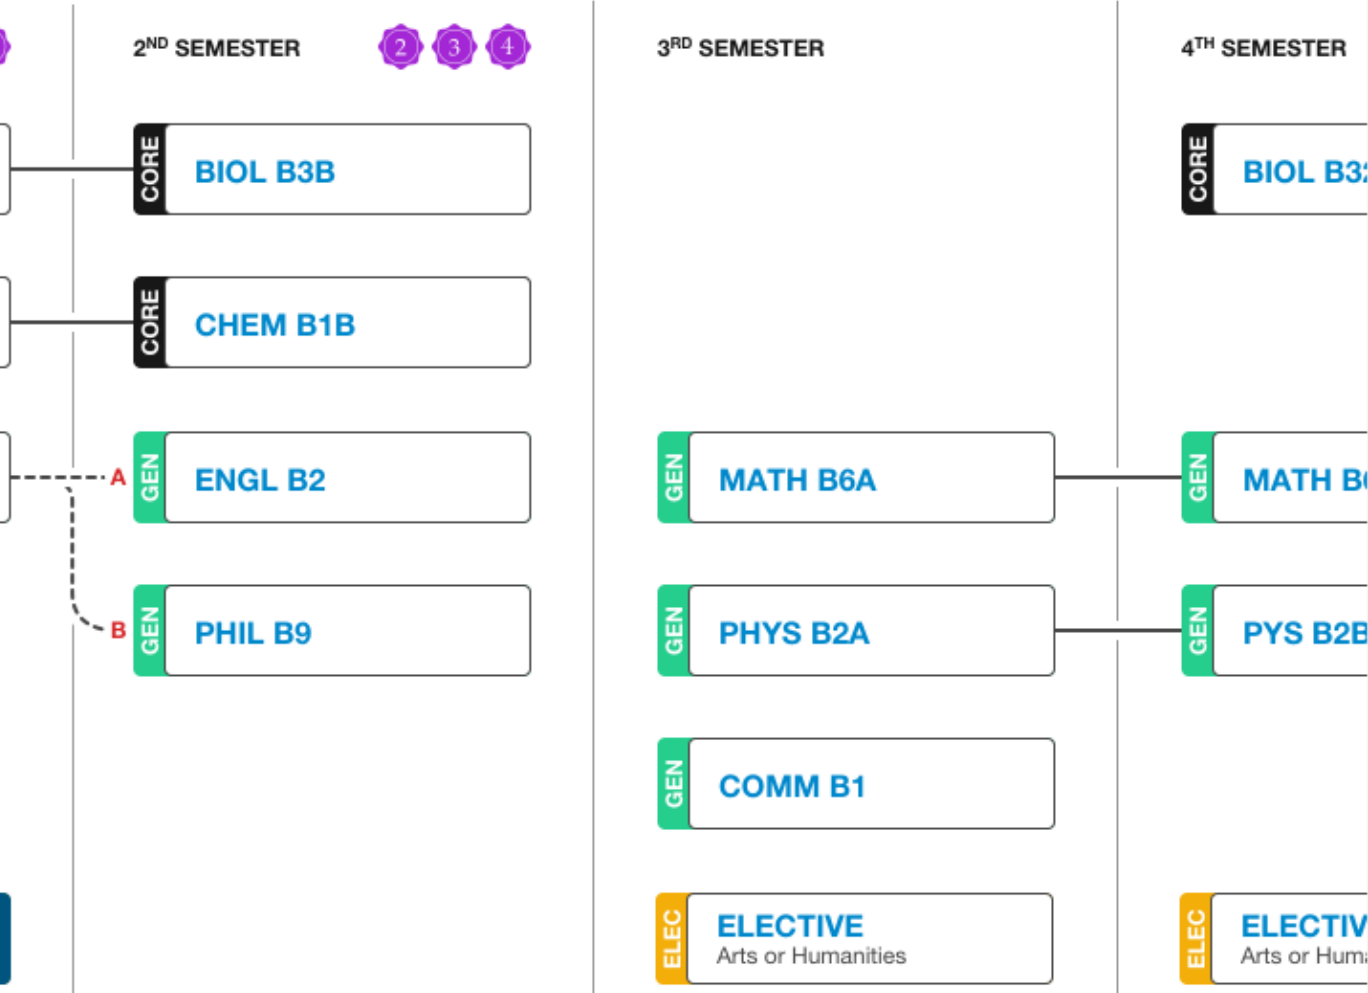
$2^{ND}$ SEMESTER 2 3 4

CORE BIOL B3B

CORE CHEM B1B

A GEN ENGL B2

B GEN PHIL B9

$3^{RD}$ SEMESTER

GEN MATH B6A

GEN PHYS B2A

GEN COMM B1

ELEC ELECTIVE Arts or Humanities

$4^{TH}$ SEMESTER

CORE BIOL B3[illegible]

GEN MATH B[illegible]

GEN PYS B2B

ELEC ELECTIV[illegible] Arts or Huma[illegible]